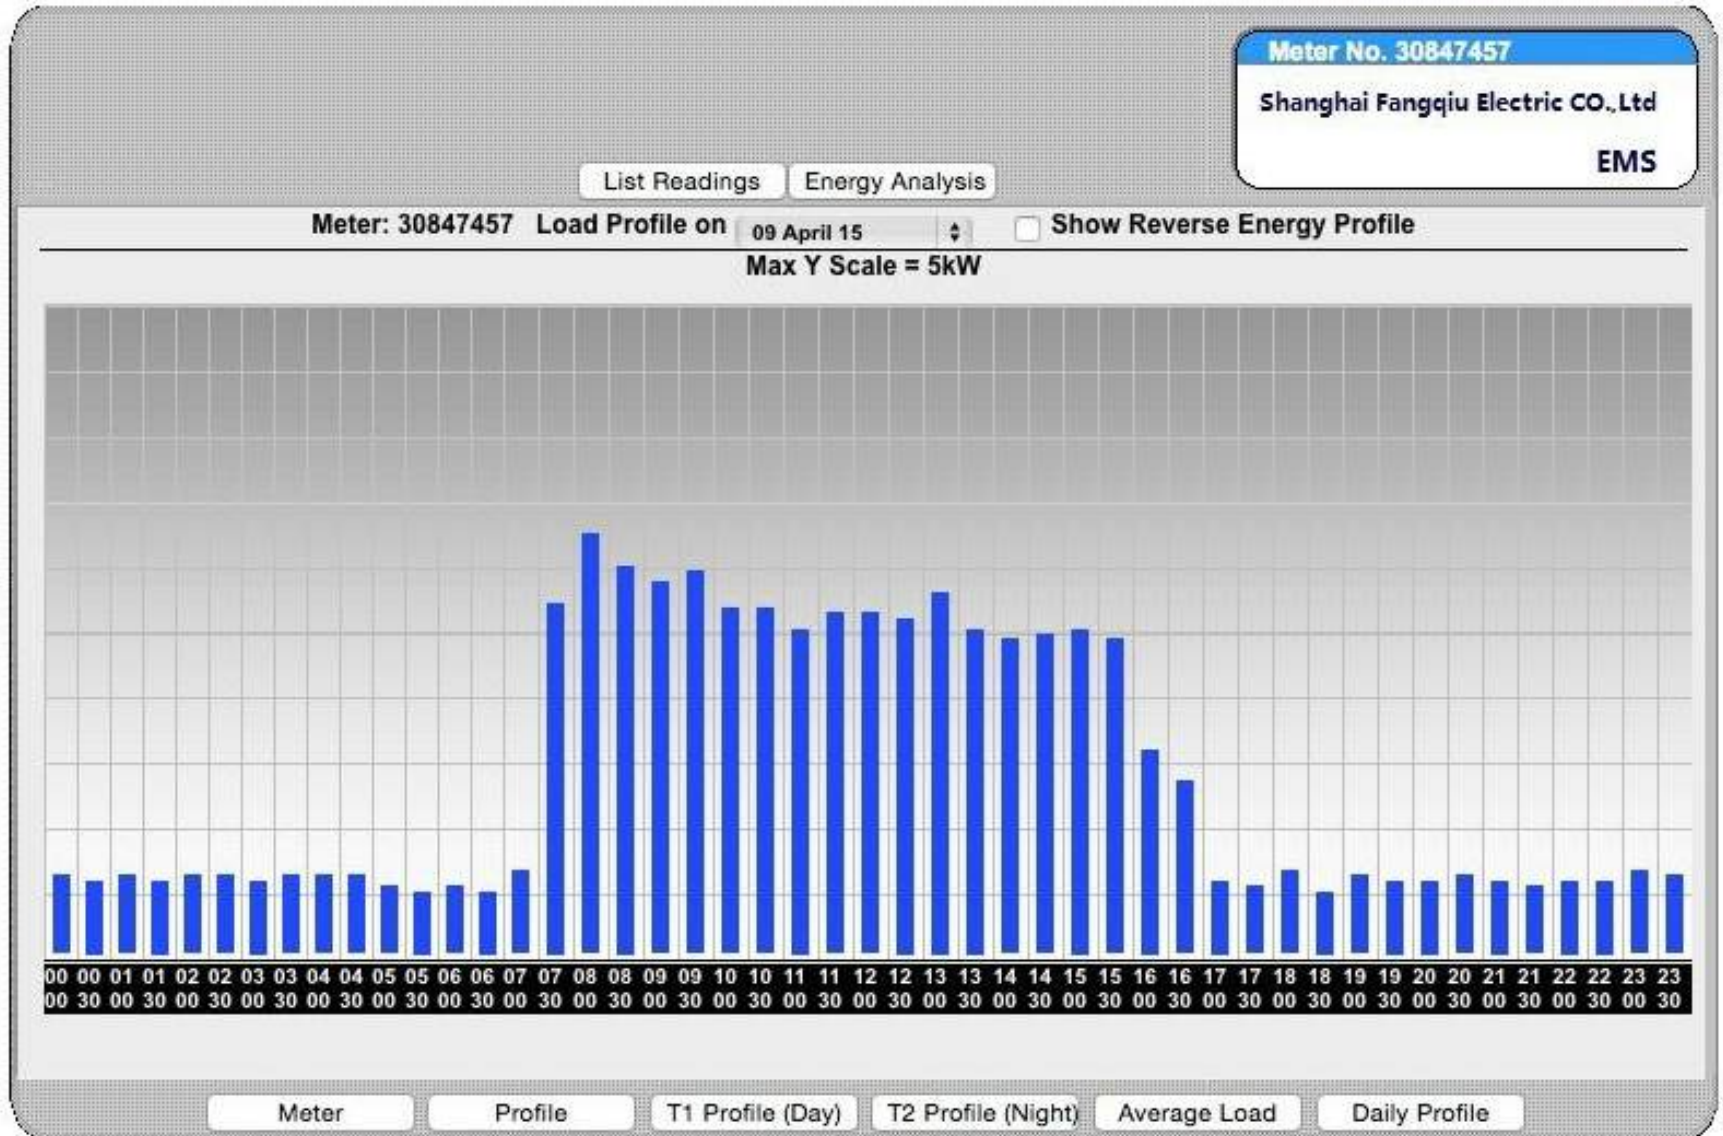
Meter No. 30847457

Shanghai Fangqiu Electric CO.,Ltd

EMS

List Readings | Energy Analysis

Meter: 30847457 Load Profile on 09 April 15

Show Reverse Energy Profile

Max Y Scale = 5kW

| 00 | 00 | 01 | 01 | 02 | 02 | 03 | 03 | 04 | 04 | 05 | 05 | 06 | 06 | 07 | 07 | 08 | 08 | 09 | 09 | 10 | 10 | 11 | 11 | 12 | 12 | 13 | 13 | 14 | 14 | 15 | 15 | 16 | 16 | 17 | 17 | 18 | 18 | 19 | 19 | 20 | 20 | 21 | 21 | 22 | 22 | 23 | 23 |
|---|---|---|---|---|---|---|---|---|---|---|---|---|---|---|---|---|---|---|---|---|---|---|---|---|---|---|---|---|---|---|---|---|---|---|---|---|---|---|---|---|---|---|---|---|---|---|---|
| 00 | 30 | 00 | 30 | 00 | 30 | 00 | 30 | 00 | 30 | 00 | 30 | 00 | 30 | 00 | 30 | 00 | 30 | 00 | 30 | 00 | 30 | 00 | 30 | 00 | 30 | 00 | 30 | 00 | 30 | 00 | 30 | 00 | 30 | 00 | 30 | 00 | 30 | 00 | 30 | 00 | 30 | 00 | 30 | 00 | 30 | 00 | 30 |

Meter | Profile | T1 Profile (Day) | T2 Profile (Night) | Average Load | Daily Profile